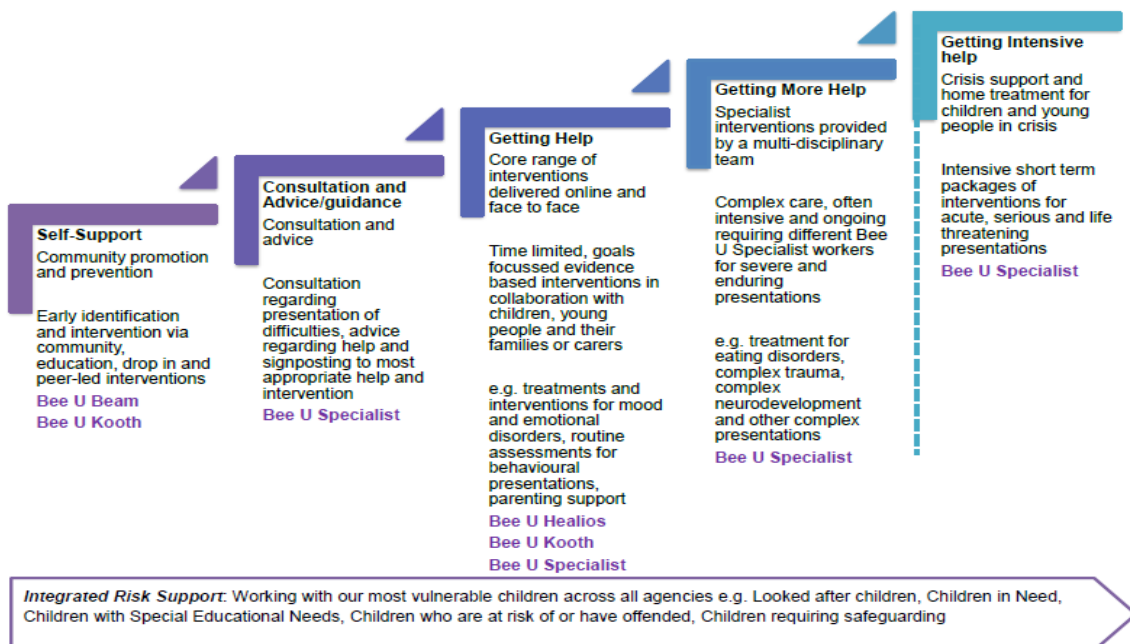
Self-Support
Community promotion and prevention

Early identification and intervention via community, education, drop in and peer-led interventions
Bee U Beam
Bee U Kooth

Consultation and Advice/guidance
Consultation and advice

Consultation regarding presentation of difficulties, advice regarding help and signposting to most appropriate help and intervention
Bee U Specialist

Getting Help
Core range of interventions delivered online and face to face

Time limited, goals focussed evidence based interventions in collaboration with children, young people and their families or carers

e.g. treatments and interventions for mood and emotional disorders, routine assessments for behavioural presentations, parenting support
Bee U Healios
Bee U Kooth
Bee U Specialist

Getting More Help
Specialist interventions provided by a multi-disciplinary team

Complex care, often intensive and ongoing requiring different Bee U Specialist workers for severe and enduring presentations

e.g. treatment for eating disorders, complex trauma, complex neurodevelopment and other complex presentations
Bee U Specialist

Getting Intensive help
Crisis support and home treatment for children and young people in crisis

Intensive short term packages of interventions for acute, serious and life threatening presentations
Bee U Specialist

Integrated Risk Support: Working with our most vulnerable children across all agencies e.g. Looked after children, Children in Need, Children with Special Educational Needs, Children who are at risk of or have offended, Children requiring safeguarding